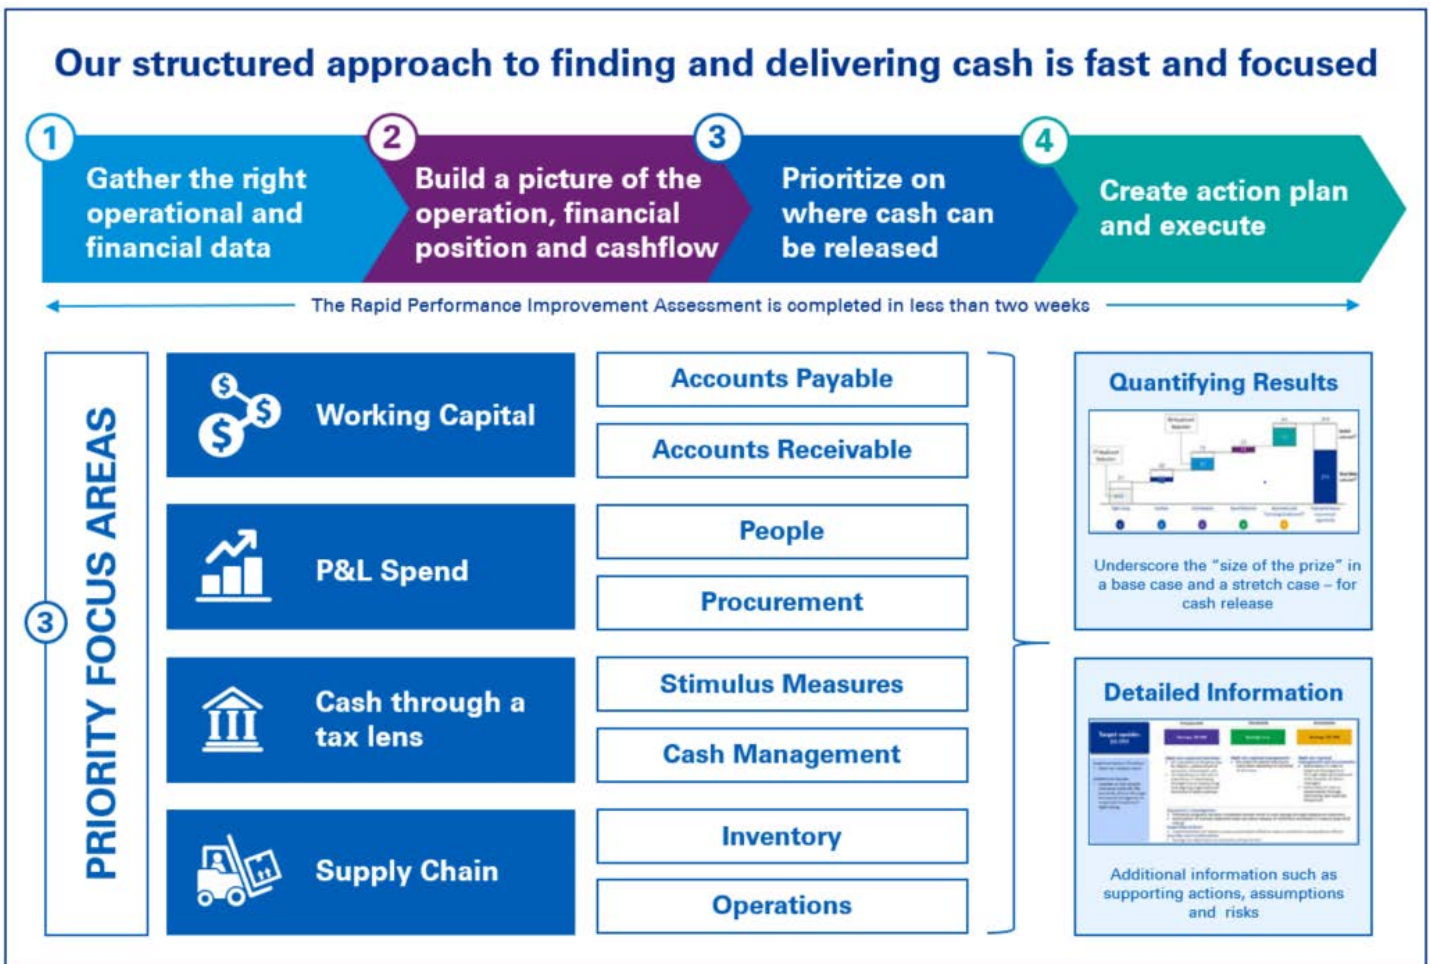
Our structured approach to finding and delivering cash is fast and focused

1 Gather the right operational and financial data

2 Build a picture of the operation, financial position and cashflow

3 Prioritize on where cash can be released

4 Create action plan and execute

The Rapid Performance Improvement Assessment is completed in less than two weeks

3 PRIORITY FOCUS AREAS

Working Capital

Accounts Payable

Accounts Receivable

P&L Spend

People

Procurement

Cash through a tax lens

Stimulus Measures

Cash Management

Supply Chain

Inventory

Operations

Quantifying Results

Underscore the "size of the prize" in a base case and a stretch case – for cash release

Detailed Information

Additional information such as supporting actions, assumptions and risks